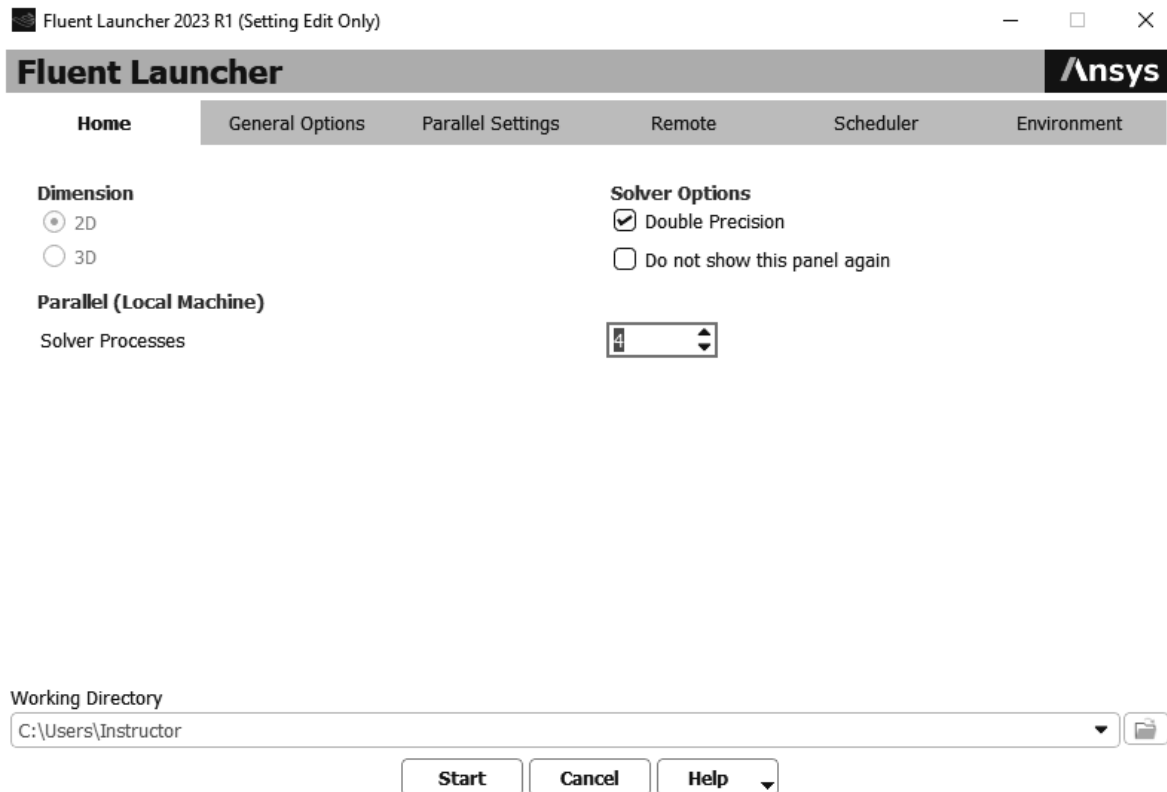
Fluent Launcher 2023 R1 (Setting Edit Only)

Fluent Launcher

Ansys

Home General Options Parallel Settings Remote Scheduler Environment

Dimension
2D
3D

Solver Options
Double Precision
Do not show this panel again

Parallel (Local Machine)

Solver Processes 4

Working Directory
C:\Users\Instructor

Start Cancel Help